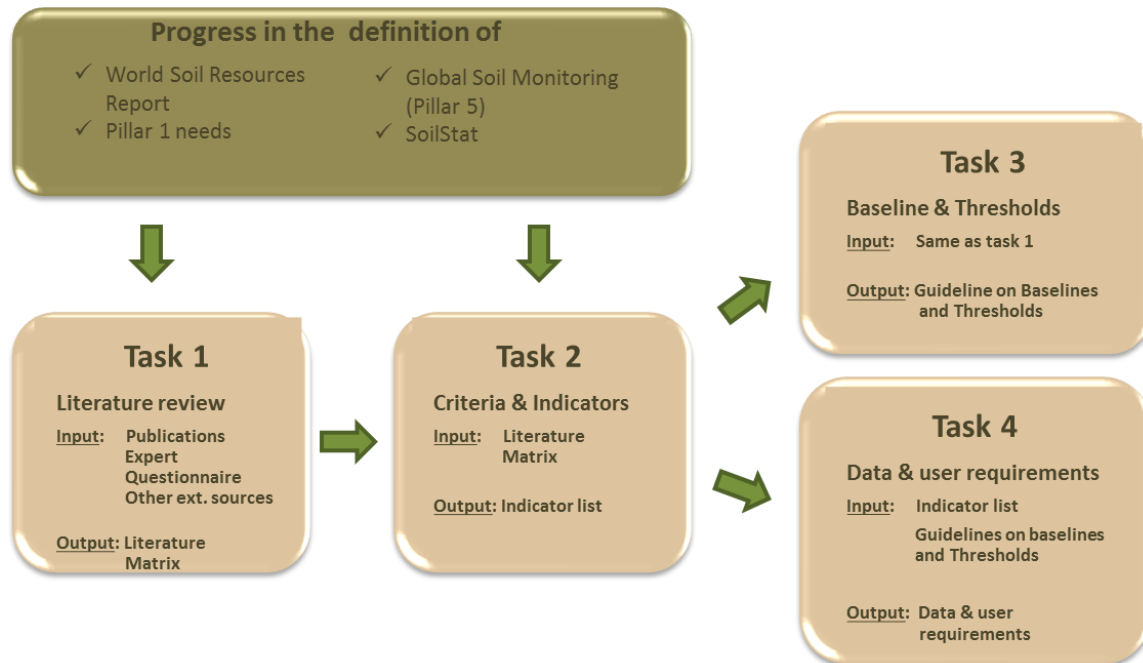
Progress in the definition of

✓ World Soil Resources Report
✓ Pillar 1 needs
✓ Global Soil Monitoring (Pillar 5)
✓ SoilStat

Task 1

Literature review

Input: Publications
Expert
Questionnaire
Other ext. sources

Output: Literature Matrix

Task 2

Criteria & Indicators

Input: Literature Matrix

Output: Indicator list

Task 3

Baseline & Thresholds

Input: Same as task 1

Output: Guideline on Baselines and Thresholds

Task 4

Data & user requirements

Input: Indicator list
Guidelines on baselines and Thresholds

Output: Data & user requirements